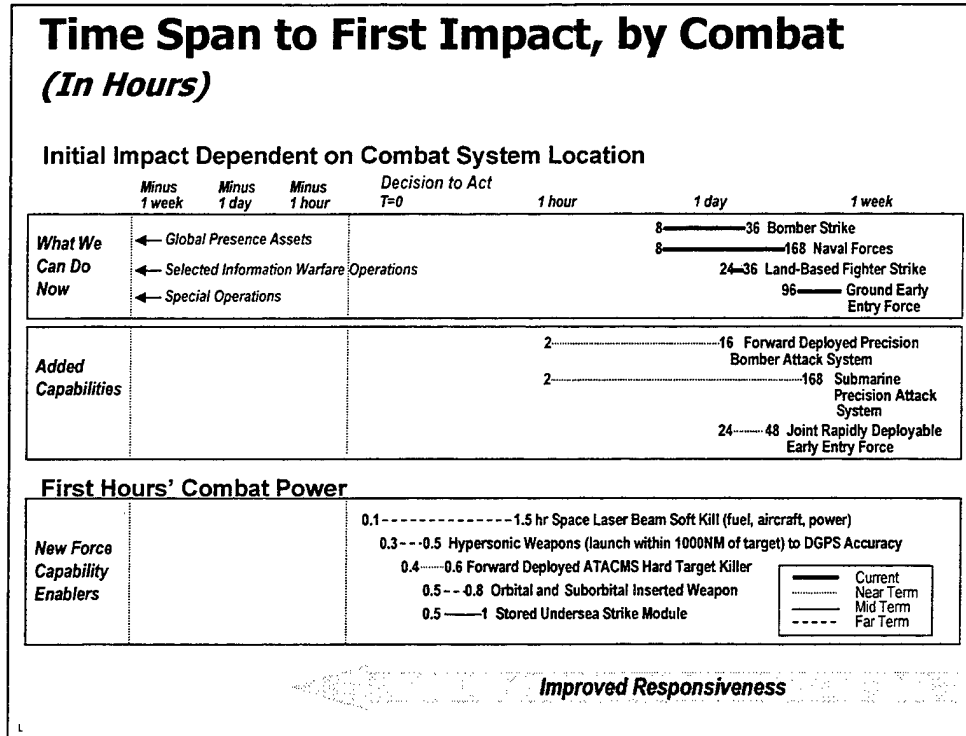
Time Span to First Impact, by Combat
(In Hours)

Initial Impact Dependent on Combat System Location

Minus 1 week | Minus 1 day | Minus 1 hour | Decision to Act T=0 | 1 hour | 1 day | 1 week

What We Can Do Now
Global Presence Assets
Selected Information Warfare Operations
Special Operations
8 36 Bomber Strike
8 168 Naval Forces
24 36 Land-Based Fighter Strike
96 Ground Early Entry Force

Added Capabilities
2 16 Forward Deployed Precision Bomber Attack System
2 168 Submarine Precision Attack System
24 48 Joint Rapidly Deployable Early Entry Force

First Hours' Combat Power

New Force Capability Enablers
0.1 1.5 hr Space Laser Beam Soft Kill (fuel, aircraft, power)
0.3 0.5 Hypersonic Weapons (launch within 1000NM of target) to DGPS Accuracy
0.4 0.6 Forward Deployed ATACMS Hard Target Killer
0.5 0.8 Orbital and Suborbital Inserted Weapon
0.5 1 Stored Undersea Strike Module

Current
Near Term
Mid Term
Far Term

Improved Responsiveness

L